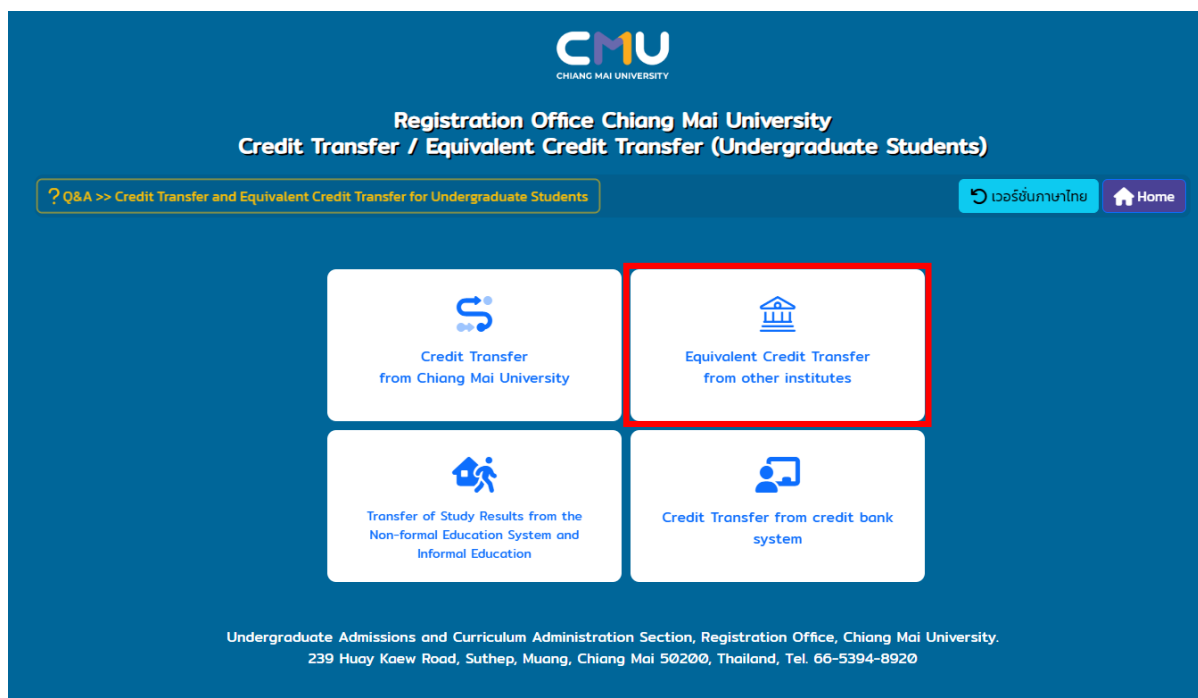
CMU
CHIANG MAI UNIVERSITY

Registration Office Chiang Mai University
Credit Transfer / Equivalent Credit Transfer (Undergraduate Students)

? Q&A >> Credit Transfer and Equivalent Credit Transfer for Undergraduate Students

เวอร์ชั่นภาษาไทย

Home

Credit Transfer
from Chiang Mai University

Equivalent Credit Transfer
from other institutes

Transfer of Study Results from the Non-formal Education System and Informal Education

Credit Transfer from credit bank system

Undergraduate Admissions and Curriculum Administration Section, Registration Office, Chiang Mai University.
239 Huay Kaew Road, Suthep, Muang, Chiang Mai 50200, Thailand, Tel. 66-5394-8920